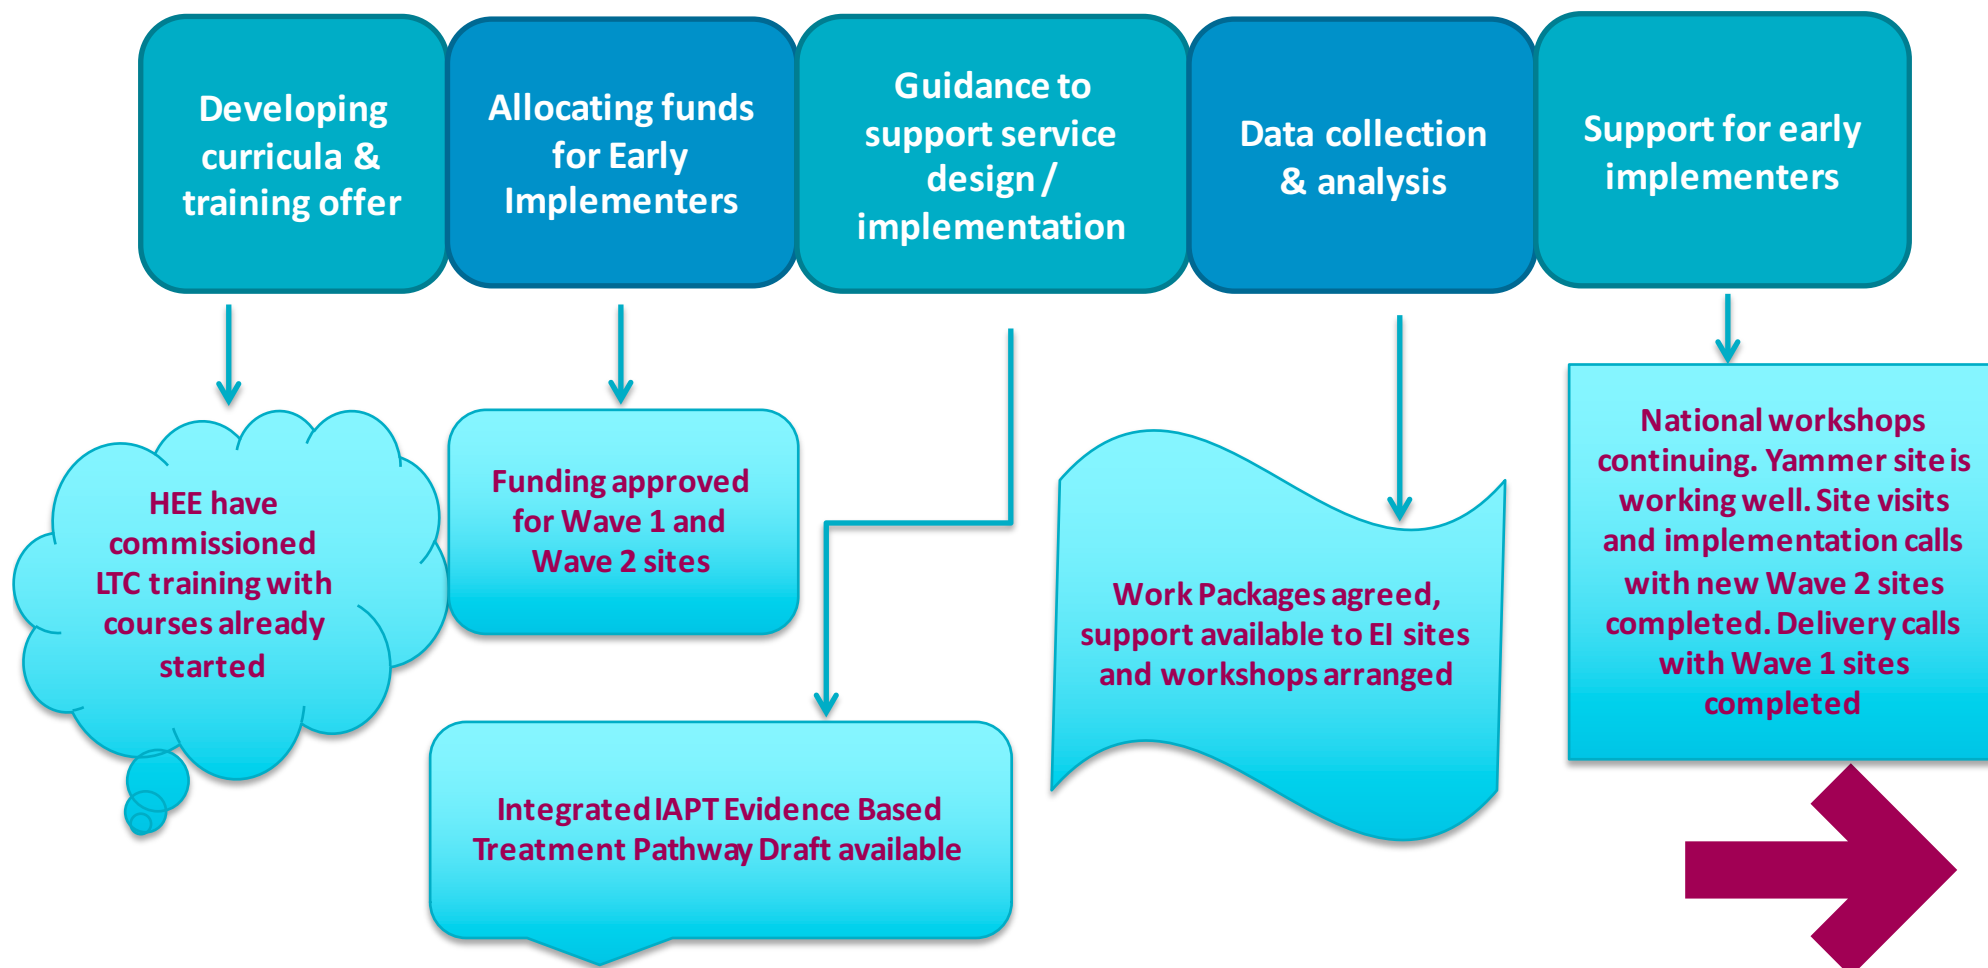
Developing curricula & training offer

Allocating funds for Early Implementers

Guidance to support service design / implementation

Data collection & analysis

Support for early implementers

HEE have commissioned LTC training with courses already started

Funding approved for Wave 1 and Wave 2 sites

Integrated IAPT Evidence Based Treatment Pathway Draft available

Work Packages agreed, support available to EI sites and workshops arranged

National workshops continuing. Yammer site is working well. Site visits and implementation calls with new Wave 2 sites completed. Delivery calls with Wave 1 sites completed